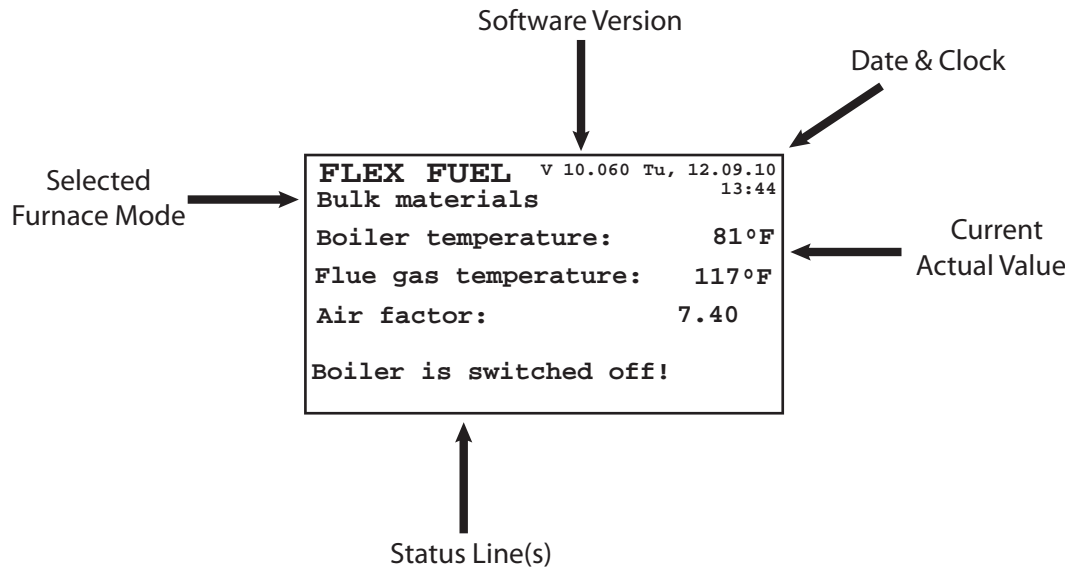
Software Version

Date & Clock

Selected Furnace Mode

FLEX FUEL V 10.060 Tu, 12.09.10 13:44

Bulk materials

Boiler temperature: 81°F

Flue gas temperature: 117°F

Air factor: 7.40

Boiler is switched off!

Current Actual Value

Status Line(s)